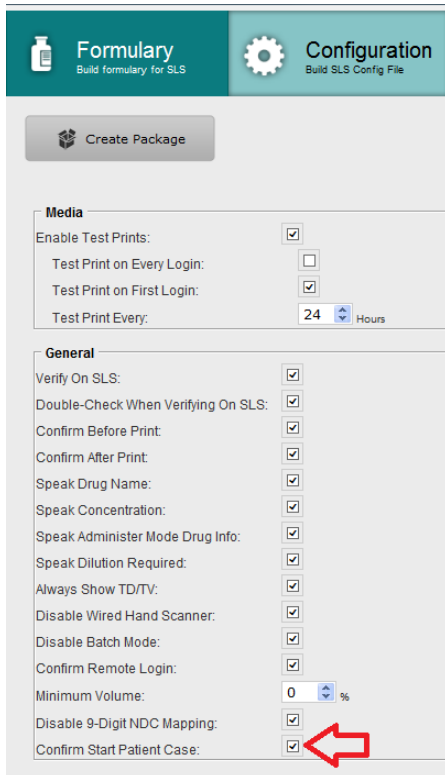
Formulary
Build formulary for SLS

Configuration
Build SLS Config File

Create Package

Media
Enable Test Prints:
Test Print on Every Login:
Test Print on First Login:
Test Print Every: 24 Hours

General
Verify On SLS:
Double-Check When Verifying On SLS:
Confirm Before Print:
Confirm After Print:
Speak Drug Name:
Speak Concentration:
Speak Administer Mode Drug Info:
Speak Dilution Required:
Always Show TD/TV:
Disable Wired Hand Scanner:
Disable Batch Mode:
Confirm Remote Login:
Minimum Volume: 0 %
Disable 9-Digit NDC Mapping:
Confirm Start Patient Case: